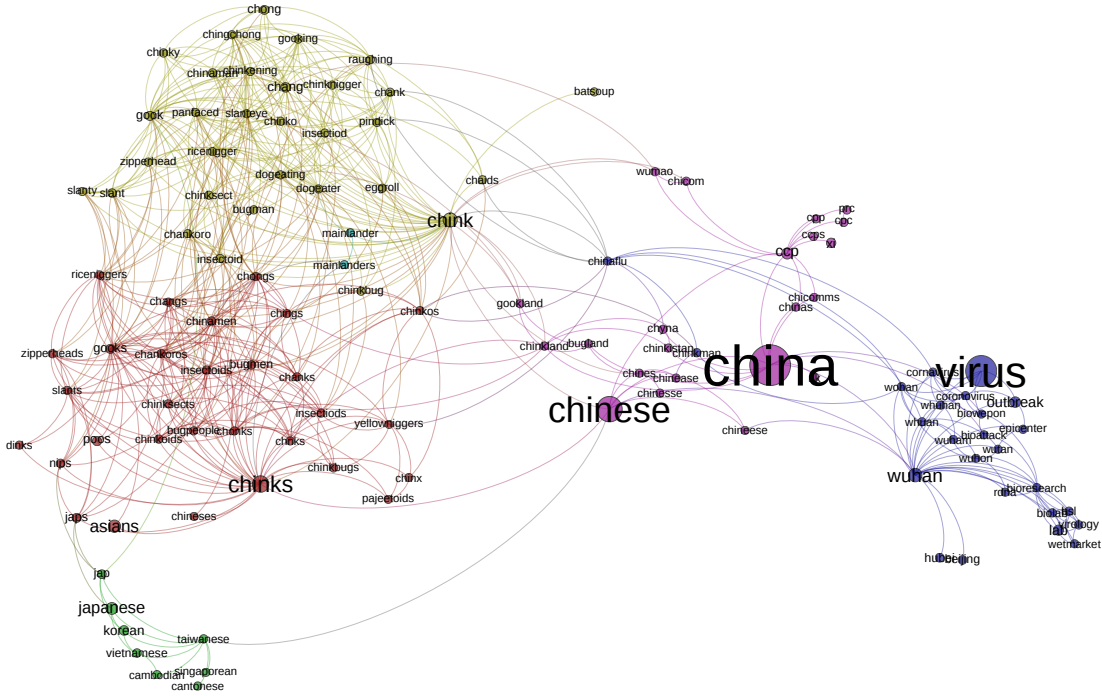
chong
chingchong
gooking
chinky
chinaman
chinkening
raughing
chang
chinknigger
gook
pantaced
slanteye
chinko
chank
insectiod
pindick
batsoup
ricenigger
zipperhead
dogeating
dogeater
eggroll
chinks
wumao
chicom
slanty
slant
chinksect
bugman
chink
prc
ccp
cpc
ccps
xi
chankoro
mainlander
ccp
insectoid
mainlanders
chinaflu
riceniggers
chongs
changs
chinkbug
gookland
chicomms
chinas
chinkos
chings
chinamen
zipperheads
gooks
chankoros
chyna
chinkland
bugland
chinkstan
chinaman
bugmen
chines
chinease
china
virus
insectoids
chinkese
cornavirus
slants
chanks
wuhan
coronavirus
chinkse
outbreak
whuhan
bioweapon
chinksects
insectiods
chinese
whuan
epicenter
bugpeople
chinks
yellowniggers
bioattack
dinks
poos
chinkoids
chinese
wuhan
chinks
wuhon
nips
chinkbugs
chinx
wuhan
pajeetoids
chinks
bioresearch
rdna
japs
asians
chineses
biolabs
lab
virology
wetmarket
hubei
beijing
jap
japanese
korean
taiwanese
vietnamese
singaporean
cambodian
cantonese